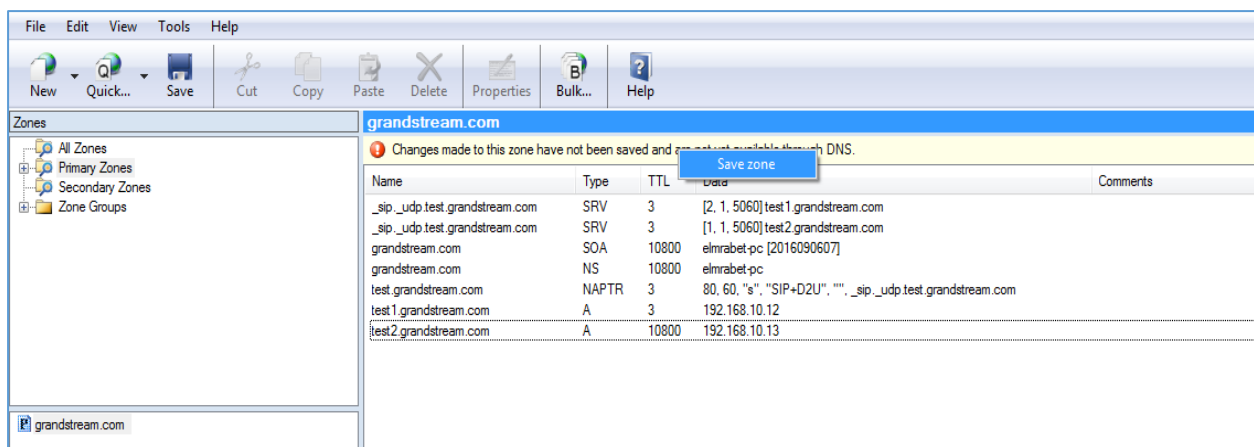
File Edit View Tools Help

New Quick... Save Cut Copy Paste Delete Properties Bulk... Help

Zones

All Zones
Primary Zones
Secondary Zones
Zone Groups

grandstream.com

grandstream.com

Changes made to this zone have not been saved and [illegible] DNS.

Save zone

| Name | Type | TTL | Data | Comments |
|---|---|---|---|---|
| _sip._udp.test.grandstream.com | SRV | 3 | [2, 1, 5060] test1.grandstream.com | |
| _sip._udp.test.grandstream.com | SRV | 3 | [1, 1, 5060] test2.grandstream.com | |
| grandstream.com | SOA | 10800 | elmrabet-pc [2016090607] | |
| grandstream.com | NS | 10800 | elmrabet-pc | |
| test.grandstream.com | NAPTR | 3 | 80, 60, "s", "SIP+D2U", "", _sip._udp.test.grandstream.com | |
| test1.grandstream.com | A | 3 | 192.168.10.12 | |
| test2.grandstream.com | A | 10800 | 192.168.10.13 | |